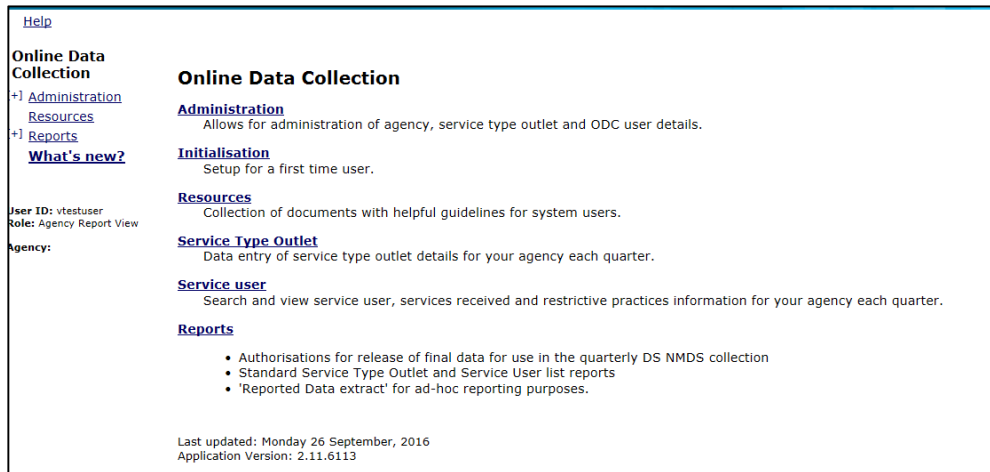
Help

Online Data Collection
+] Administration
Resources
+] Reports
What's new?

ser ID: vtestuser
ole: Agency Report View

gency:

Online Data Collection

Administration
Allows for administration of agency, service type outlet and ODC user details.

Initialisation
Setup for a first time user.

Resources
Collection of documents with helpful guidelines for system users.

Service Type Outlet
Data entry of service type outlet details for your agency each quarter.

Service user
Search and view service user, services received and restrictive practices information for your agency each quarter.

Reports

- Authorisations for release of final data for use in the quarterly DS NMDS collection
- Standard Service Type Outlet and Service User list reports
- 'Reported Data extract' for ad-hoc reporting purposes.

Last updated: Monday 26 September, 2016
Application Version: 2.11.6113